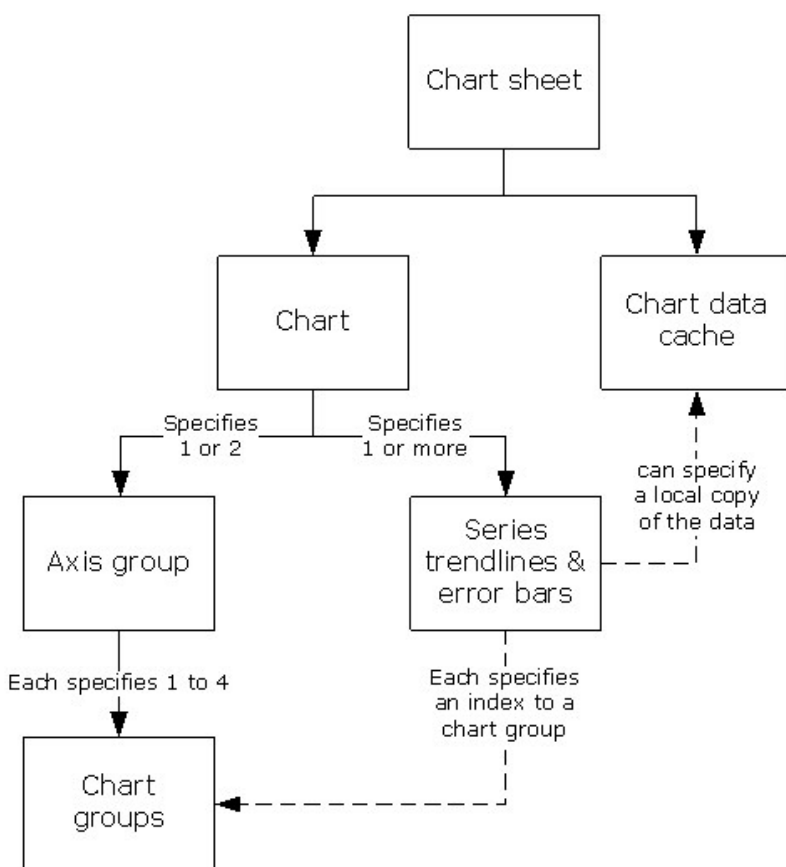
Chart sheet

Chart

Chart data cache

Specifies 1 or 2

Specifies 1 or more

can specify a local copy of the data

Axis group

Series trendlines & error bars

Each specifies 1 to 4

Each specifies an index to a chart group

Chart groups